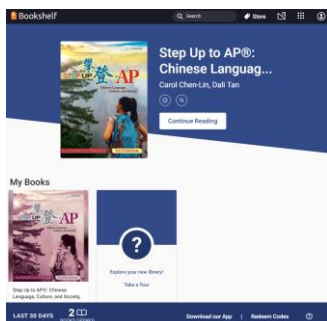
Bookshelf
Search
Store

Step Up to AP®: Chinese Languag...
Carol Chen-Lin, Dali Tan

Continue Reading

My Books

Step Up to AP®: Chinese Language, Culture, and Society,

Explore your new library!
Take a Tour

LAST 30 DAYS 2
Download our App | Redeem Codes